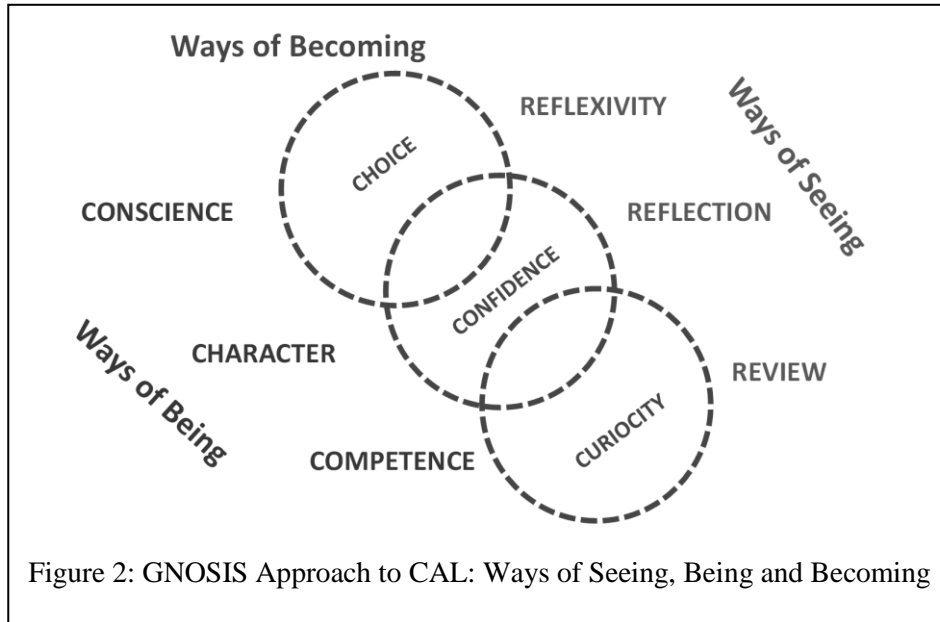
Ways of Becoming

REFLEXIVITY

Ways of Seeing

CHOICE

CONSCIENCE

REFLECTION

CONFIDENCE

Ways of Being

CHARACTER

REVIEW

CURIOCITY

COMPETENCE

Figure 2: GNOSIS Approach to CAL: Ways of Seeing, Being and Becoming